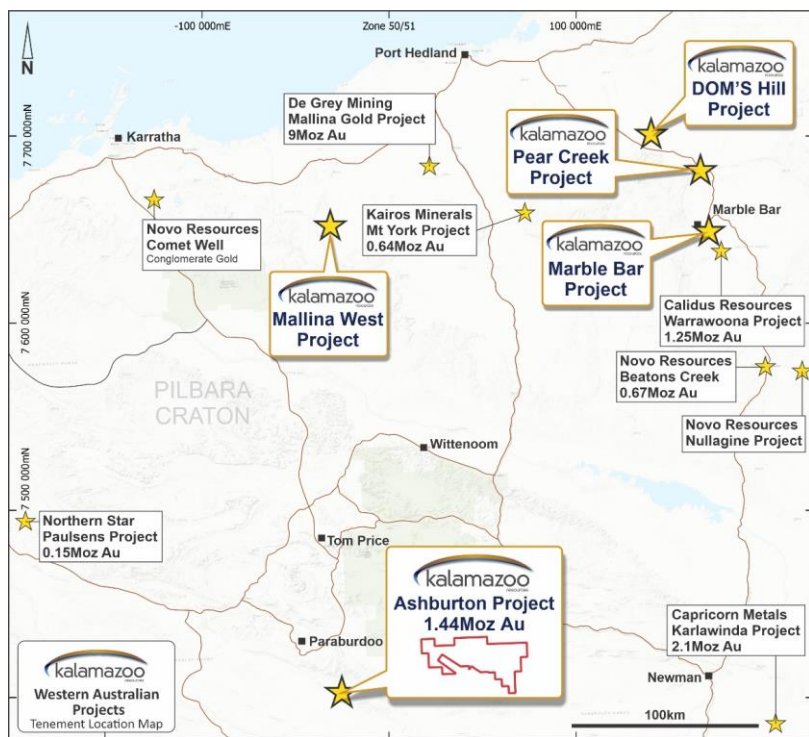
-100 000mE
Zone 50/51
100 000mE
N
Port Hedland
kalamazoo
DOM'S Hill Project
De Grey Mining
Mallina Gold Project
9Moz Au
7 700 000mN
Karratha
kalamazoo
Pear Creek Project
Marble Bar
Kairos Minerals
Mt York Project
0.64Moz Au
Novo Resources
Comet Well
Conglomerate Gold
kalamazoo
Marble Bar Project
kalamazoo
Mallina West Project
Calidus Resources
Warrawoona Project
1.25Moz Au
7 600 000mN
Novo Resources
Beatons Creek
0.67Moz Au
PILBARA
CRATON
Novo Resources
Nullagine Project
Wittenoom
7 500 000mN
Northern Star
Paulsens Project
0.15Moz Au
Tom Price
kalamazoo
Ashburton Project
1.44Moz Au
Capricorn Metals
Karlawinda Project
2.1Moz Au
Paraburdoo
Newman
kalamazoo
Western Australian Projects
Tenement Location Map
100km